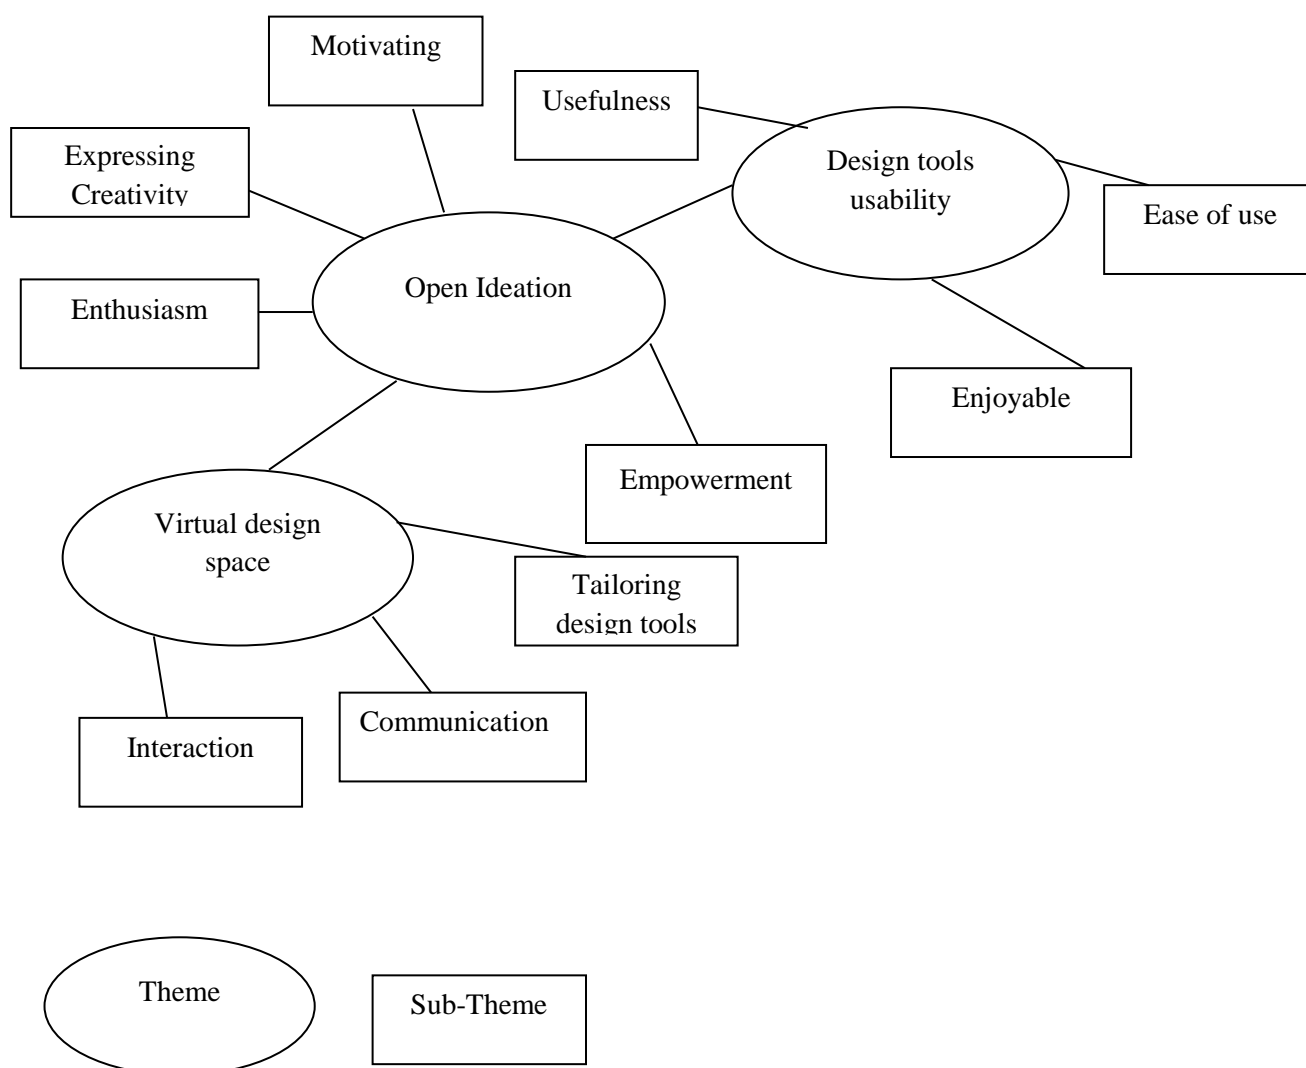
Motivating

Usefulness

Expressing Creativity

Design tools usability

Ease of use

Open Ideation

Enthusiasm

Enjoyable

Empowerment

Virtual design space

Tailoring design tools

Communication

Interaction

Theme

Sub-Theme